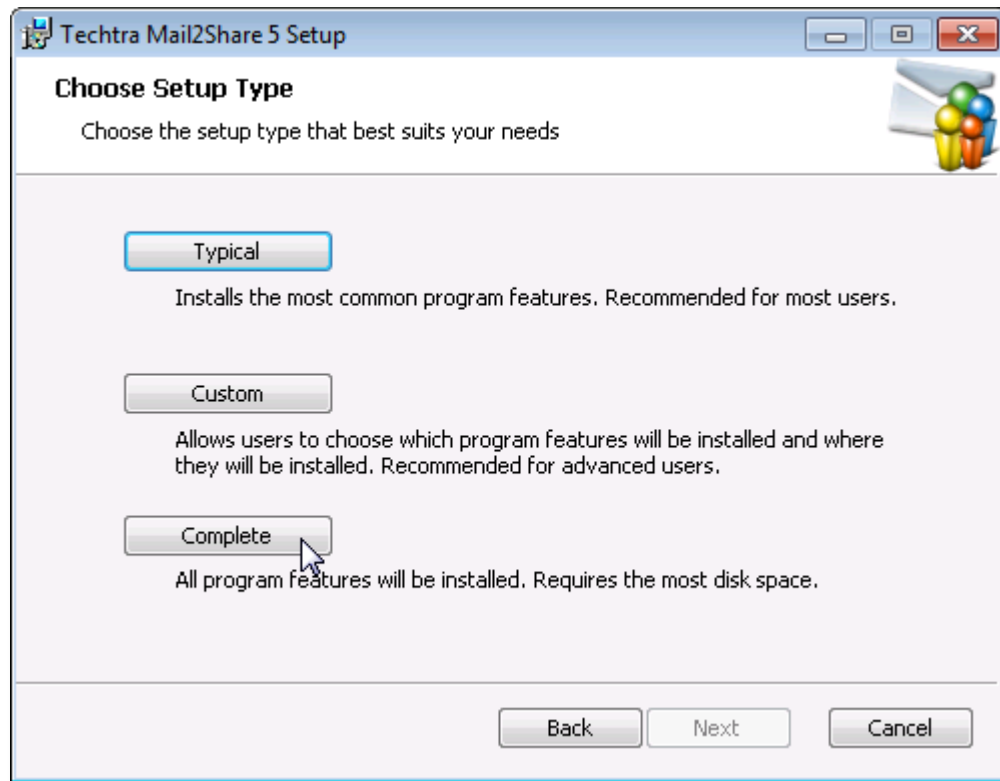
Techtra Mail2Share 5 Setup

Choose Setup Type

Choose the setup type that best suits your needs

Typical

Installs the most common program features. Recommended for most users.

Custom

Allows users to choose which program features will be installed and where they will be installed. Recommended for advanced users.

Complete

All program features will be installed. Requires the most disk space.

Back Next Cancel